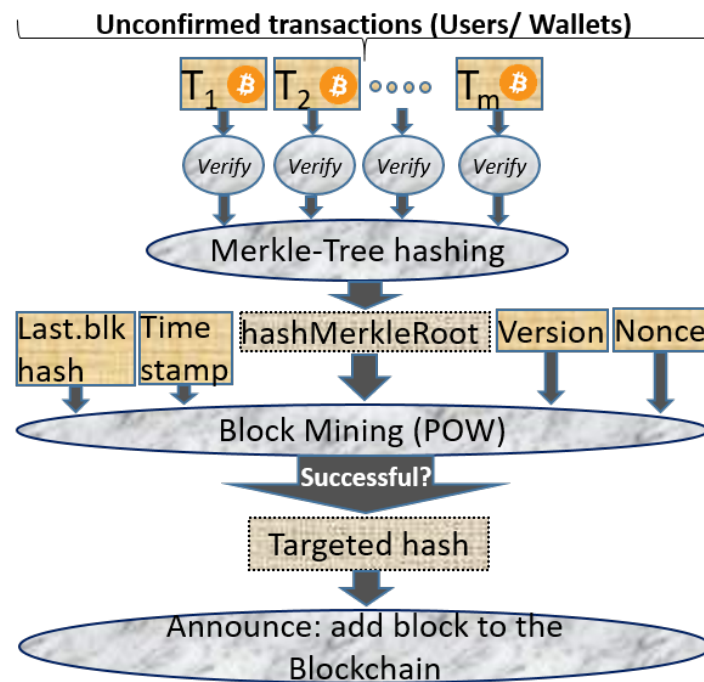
Unconfirmed transactions (Users/ Wallets)

$T_1$ ₿ $T_2$ ₿ .... $T_m$ ₿

Verify Verify Verify Verify

Merkle-Tree hashing

Last.blk hash

Time stamp

hashMerkleRoot

Version

Nonce

Block Mining (POW)

Successful?

Targeted hash

Announce: add block to the Blockchain